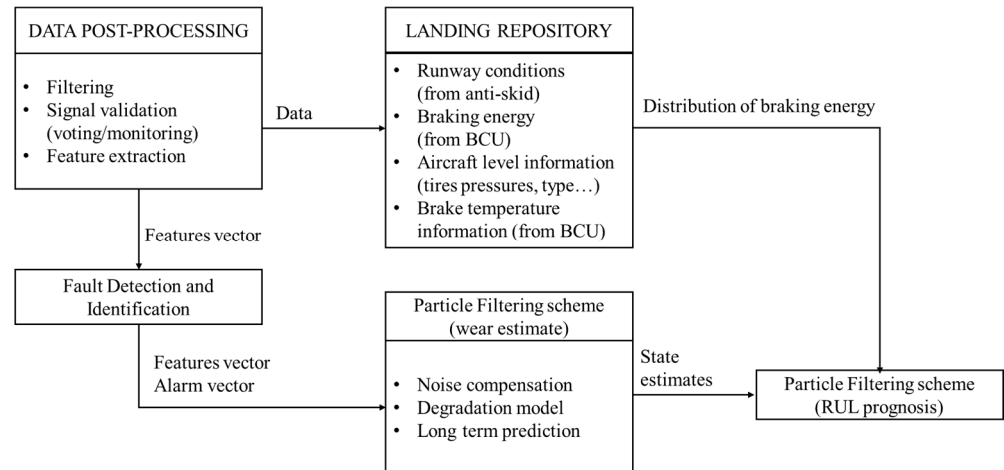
DATA POST-PROCESSING

- Filtering
- Signal validation (voting/monitoring)
- Feature extraction

Data

LANDING REPOSITORY

- Runway conditions (from anti-skid)
- Braking energy (from BCU)
- Aircraft level information (tires pressures, type…)
- Brake temperature information (from BCU)

Distribution of braking energy

Features vector

Fault Detection and Identification

Features vector
Alarm vector

Particle Filtering scheme (wear estimate)

- Noise compensation
- Degradation model
- Long term prediction

State estimates

Particle Filtering scheme (RUL prognosis)